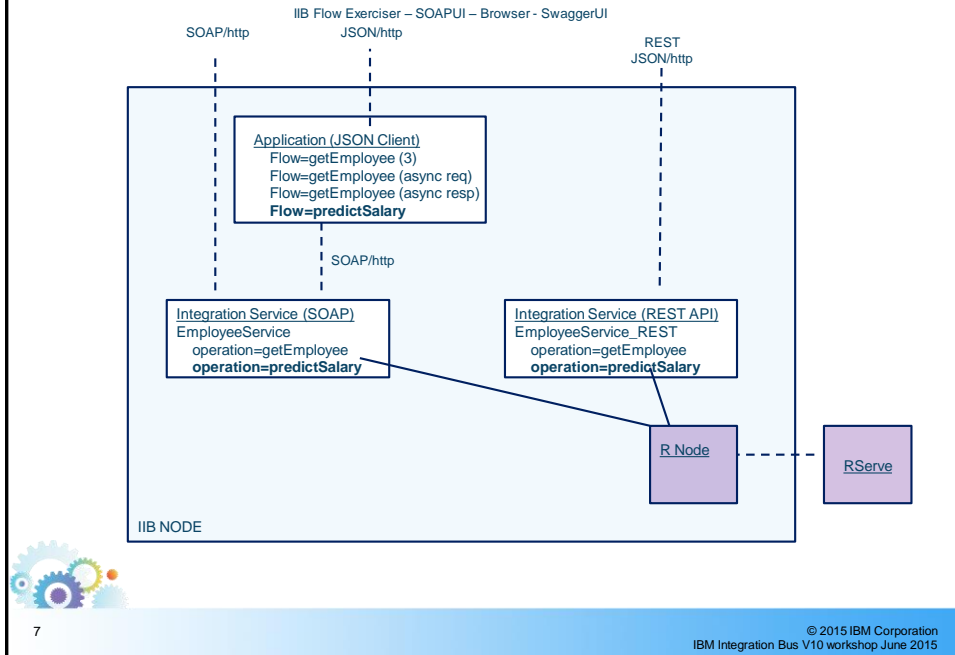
IIB Flow Exerciser – SOAPUI – Browser - SwaggerUI

SOAP/http

JSON/http

REST
JSON/http

Application (JSON Client)
Flow=getEmployee (3)
Flow=getEmployee (async req)
Flow=getEmployee (async resp)
**Flow=predictSalary**

SOAP/http

Integration Service (SOAP)
EmployeeService
operation=getEmployee
**operation=predictSalary**

Integration Service (REST API)
EmployeeService_REST
operation=getEmployee
**operation=predictSalary**

R Node

RServe

IIB NODE

7

© 2015 IBM Corporation
IBM Integration Bus V10 workshop June 2015